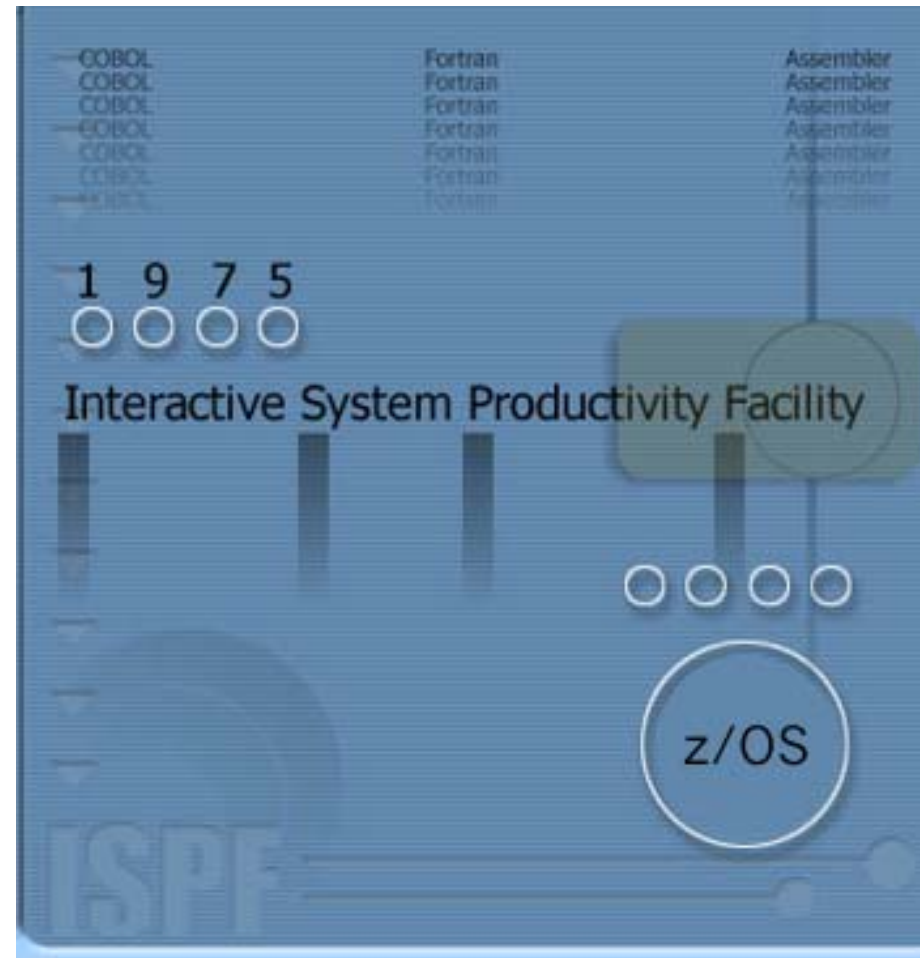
COBOL COBOL COBOL COBOL COBOL COBOL COBOL

Fortran Fortran Fortran Fortran Fortran Fortran Fortran

Assembler Assembler Assembler Assembler Assembler Assembler Assembler

1 9 7 5

Interactive System Productivity Facility

z/OS

ISPF